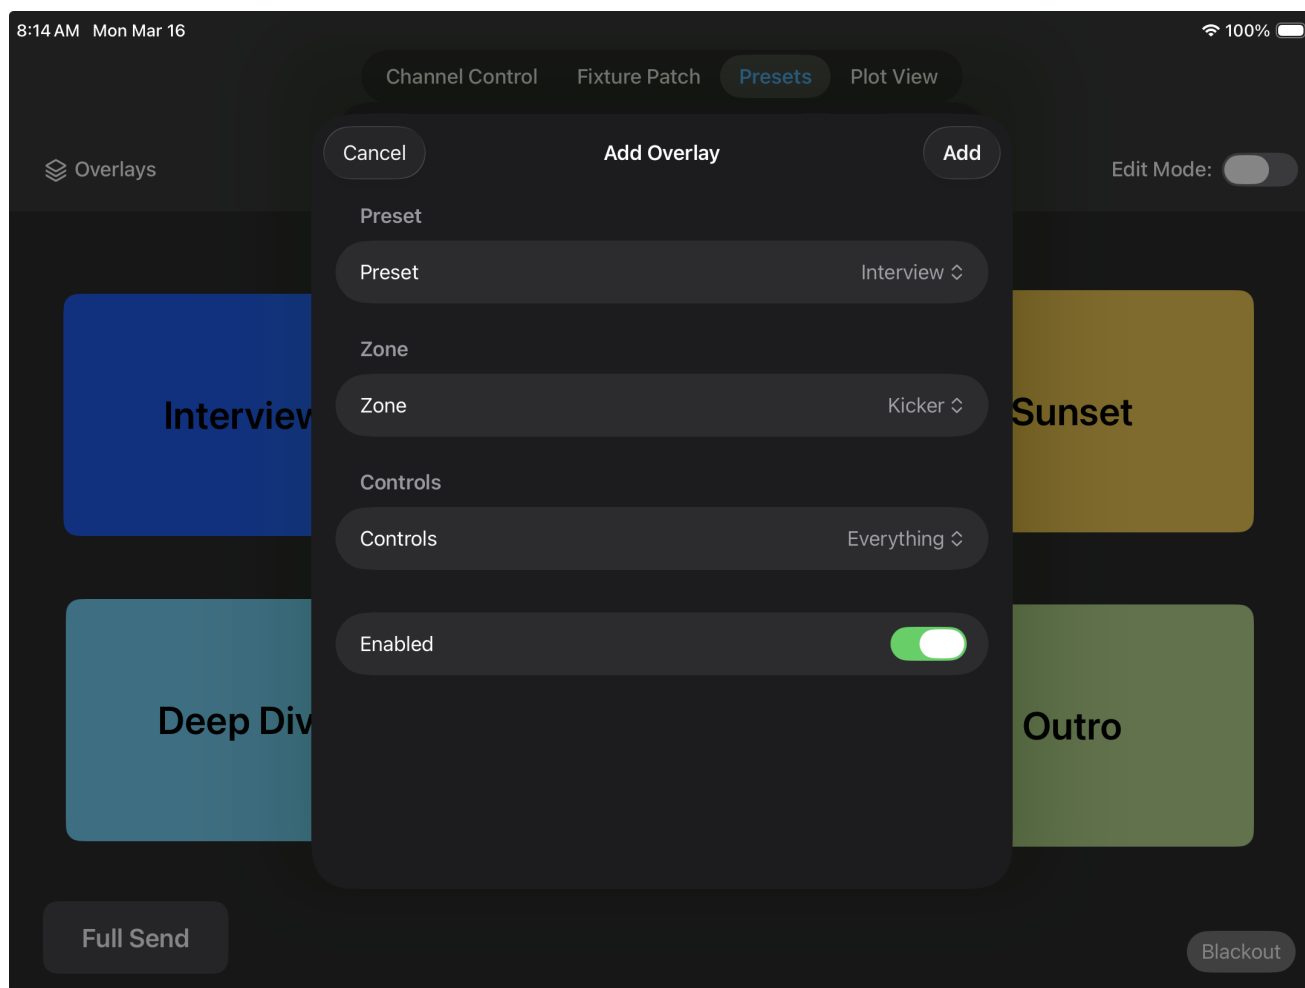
8:14 AM Mon Mar 16

100%

Channel Control Fixture Patch Presets Plot View

Overlays

Edit Mode:

Cancel Add Overlay Add

Preset

Preset Interview

Zone

Zone Kicker

Controls

Controls Everything

Enabled

Intervie

Sunset

Deep Div

Outro

Full Send

Blackout